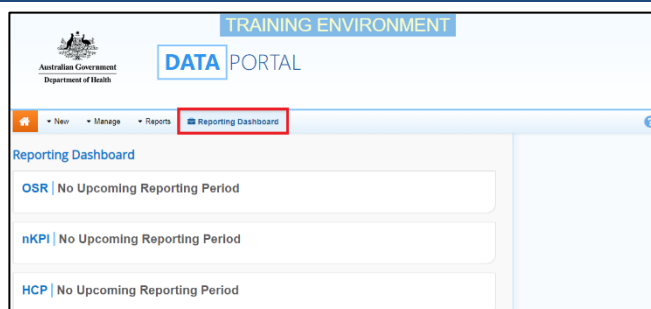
TRAINING ENVIRONMENT

Australian Government
Department of Health

DATA PORTAL

New Manage Reports Reporting Dashboard

Reporting Dashboard

OSR | No Upcoming Reporting Period

nKPI | No Upcoming Reporting Period

HCP | No Upcoming Reporting Period